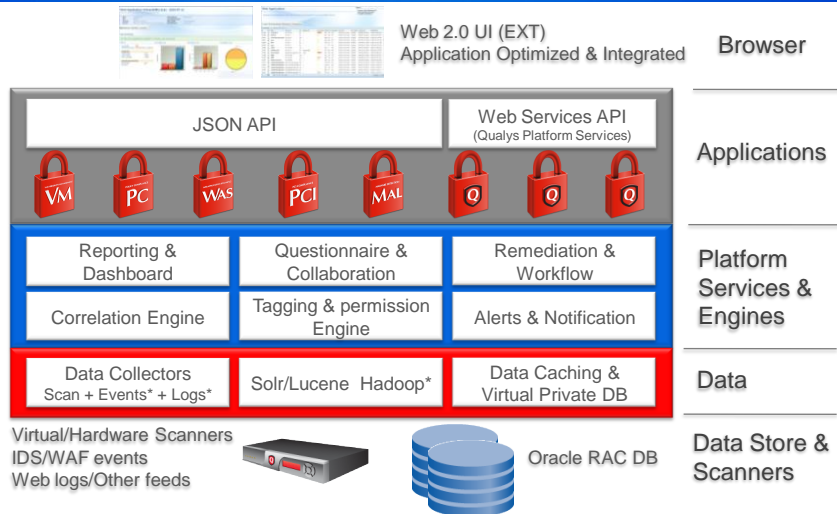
Web 2.0 UI (EXT)
Application Optimized & Integrated

Browser

JSON API

Web Services API
(Qualys Platform Services)

VM PC WAS PCI MAL

Applications

Reporting & Dashboard

Questionnaire & Collaboration

Remediation & Workflow

Correlation Engine

Tagging & permission Engine

Alerts & Notification

Platform Services & Engines

Data Collectors
Scan + Events* + Logs*

Solr/Lucene Hadoop*

Data Caching & Virtual Private DB

Data

Virtual/Hardware Scanners
IDS/WAF events
Web logs/Other feeds

Oracle RAC DB

Data Store & Scanners